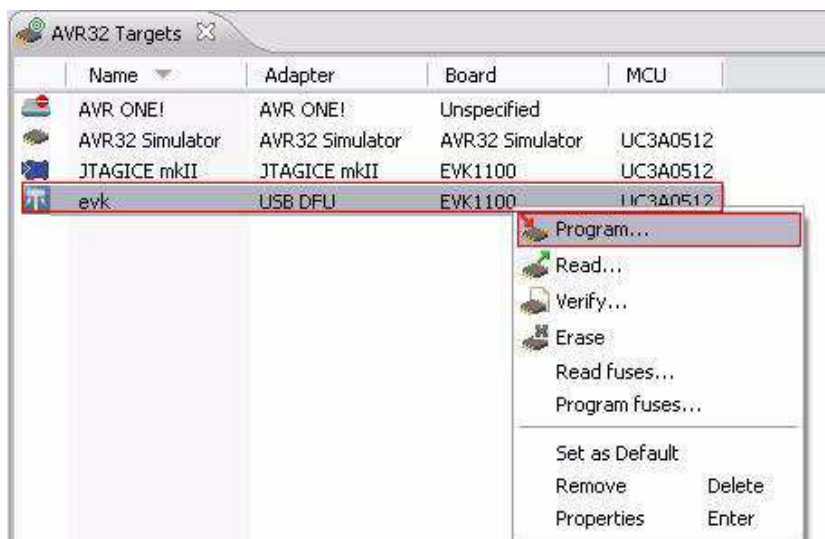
AVR32 Targets

| Name | Adapter | Board | MCU |
|---|---|---|---|
| AVR ONE! | AVR ONE! | Unspecified | |
| AVR32 Simulator | AVR32 Simulator | AVR32 Simulator | UC3A0512 |
| JTAGICE mkII | JTAGICE mkII | EVK1100 | UC3A0512 |
| evk | USB DFU | EVK1100 | UC3A0512 |

Program...
Read...
Verify...
Erase
Read fuses...
Program fuses...
Set as Default
Remove Delete
Properties Enter